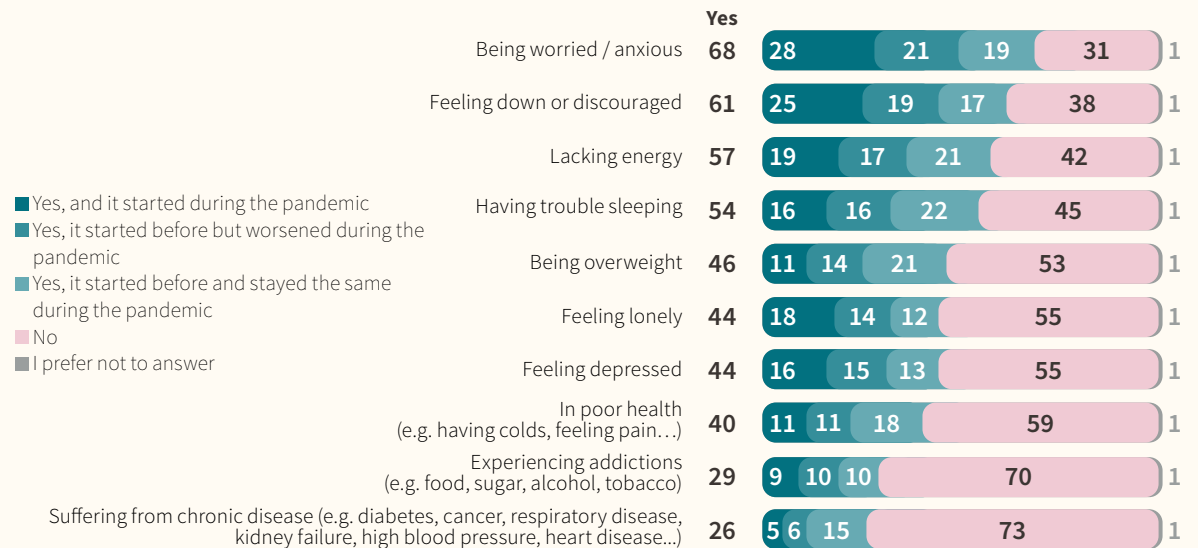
Yes

| | Yes | | | | | |
|---|---|---|---|---|---|---|
| Being worried / anxious | 68 | 28 | 21 | 19 | 31 | 1 |
| Feeling down or discouraged | 61 | 25 | 19 | 17 | 38 | 1 |
| Lacking energy | 57 | 19 | 17 | 21 | 42 | 1 |
| Having trouble sleeping | 54 | 16 | 16 | 22 | 45 | 1 |
| Being overweight | 46 | 11 | 14 | 21 | 53 | 1 |
| Feeling lonely | 44 | 18 | 14 | 12 | 55 | 1 |
| Feeling depressed | 44 | 16 | 15 | 13 | 55 | 1 |
| In poor health (e.g. having colds, feeling pain…) | 40 | 11 | 11 | 18 | 59 | 1 |
| Experiencing addictions (e.g. food, sugar, alcohol, tobacco) | 29 | 9 | 10 | 10 | 70 | 1 |
| Suffering from chronic disease (e.g. diabetes, cancer, respiratory disease, kidney failure, high blood pressure, heart disease...) | 26 | 5 | 6 | 15 | 73 | 1 |

Yes, and it started during the pandemic
Yes, it started before but worsened during the pandemic
Yes, it started before and stayed the same during the pandemic
No
I prefer not to answer